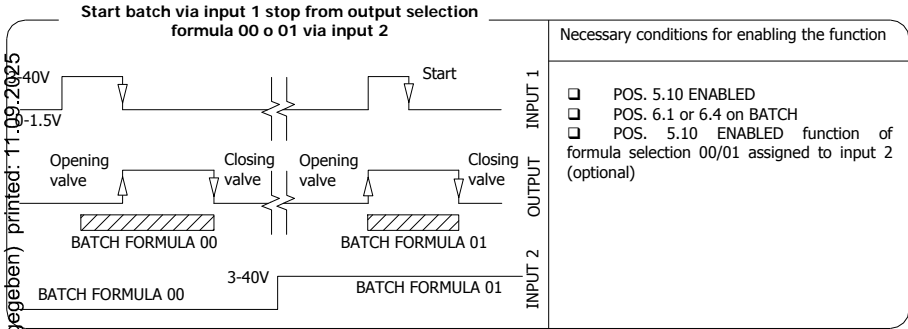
Start batch via input 1 stop from output selection formula 00 o 01 via input 2

3-40V
0-1.5V
Start
INPUT 1

Opening valve
Closing valve
Opening valve
Closing valve
OUTPUT

BATCH FORMULA 00
BATCH FORMULA 01

3-40V
BATCH FORMULA 00
BATCH FORMULA 01
INPUT 2

Necessary conditions for enabling the function

❑ POS. 5.10 ENABLED
❑ POS. 6.1 or 6.4 on BATCH
❑ POS. 5.10 ENABLED function of formula selection 00/01 assigned to input 2 (optional)

gegeben) printed: 11.09.2025